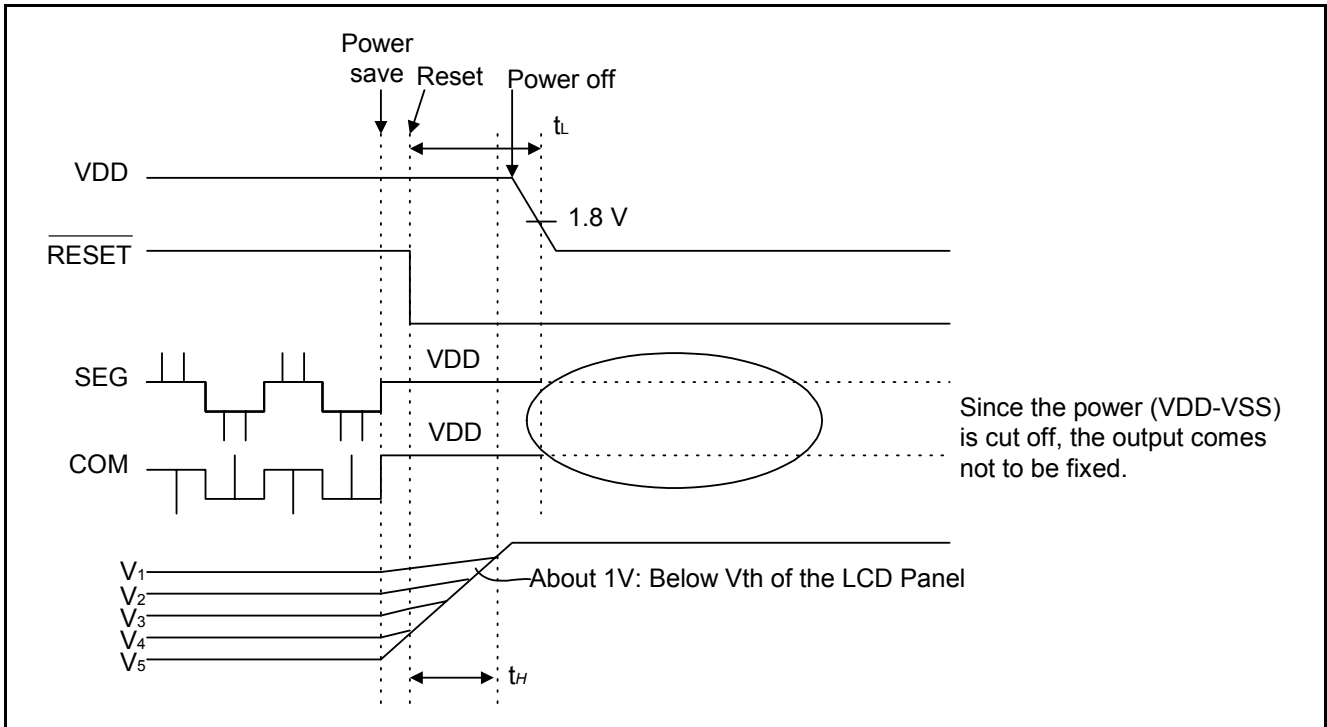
Power save
Reset
Power off
$t_L$
VDD
1.8 V
$\overline{RESET}$
SEG
VDD
COM
VDD
Since the power (VDD-VSS) is cut off, the output comes not to be fixed.
$V_1$
$V_2$
$V_3$
$V_4$
$V_5$
About 1V: Below Vth of the LCD Panel
$t_H$